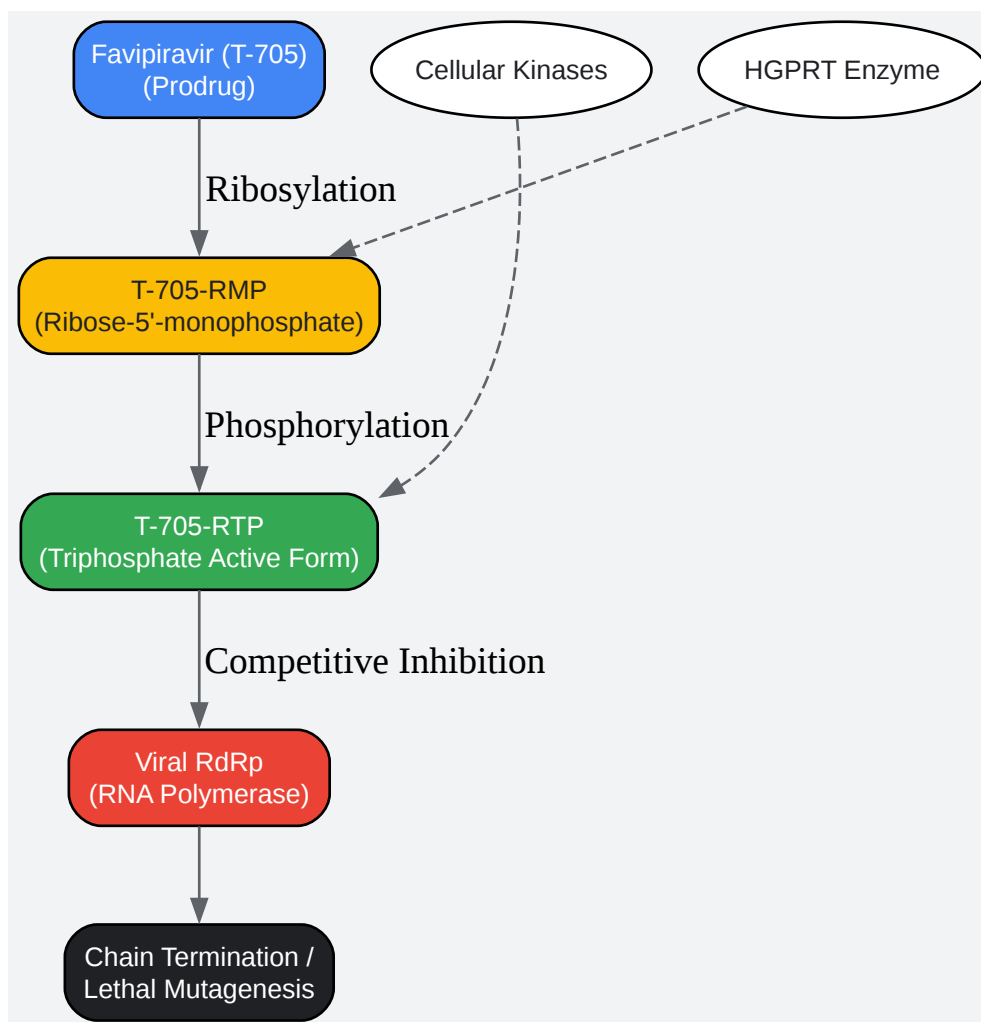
Favipiravir (T-705)
(Prodrug)

Cellular Kinases

HGPRT Enzyme

Ribosylation

T-705-RMP
(Ribose-5'-monophosphate)

Phosphorylation

T-705-RTP
(Triphosphate Active Form)

Competitive Inhibition

Viral RdRp
(RNA Polymerase)

Chain Termination /
Lethal Mutagenesis